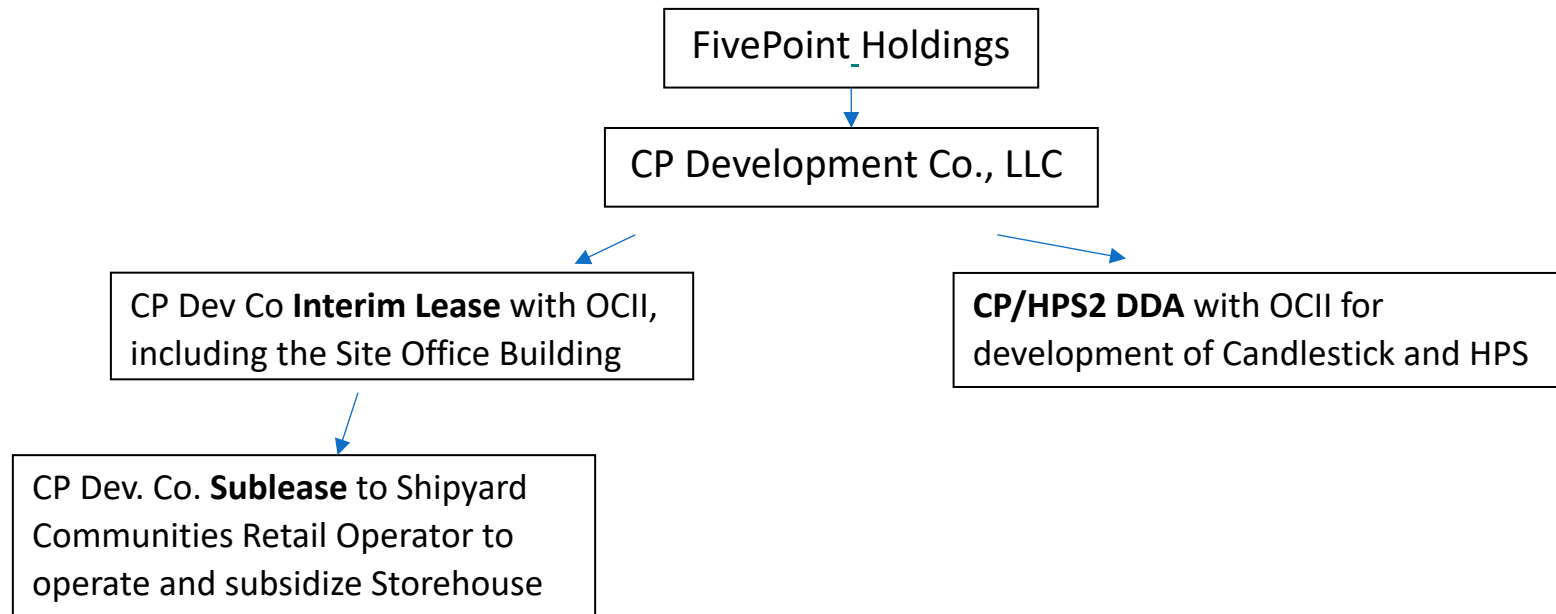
FivePoint Holdings

CP Development Co., LLC

CP Dev Co **Interim Lease** with OCII, including the Site Office Building

**CP/HPS2 DDA** with OCII for development of Candlestick and HPS

CP Dev. Co. **Sublease** to Shipyard Communities Retail Operator to operate and subsidize Storehouse